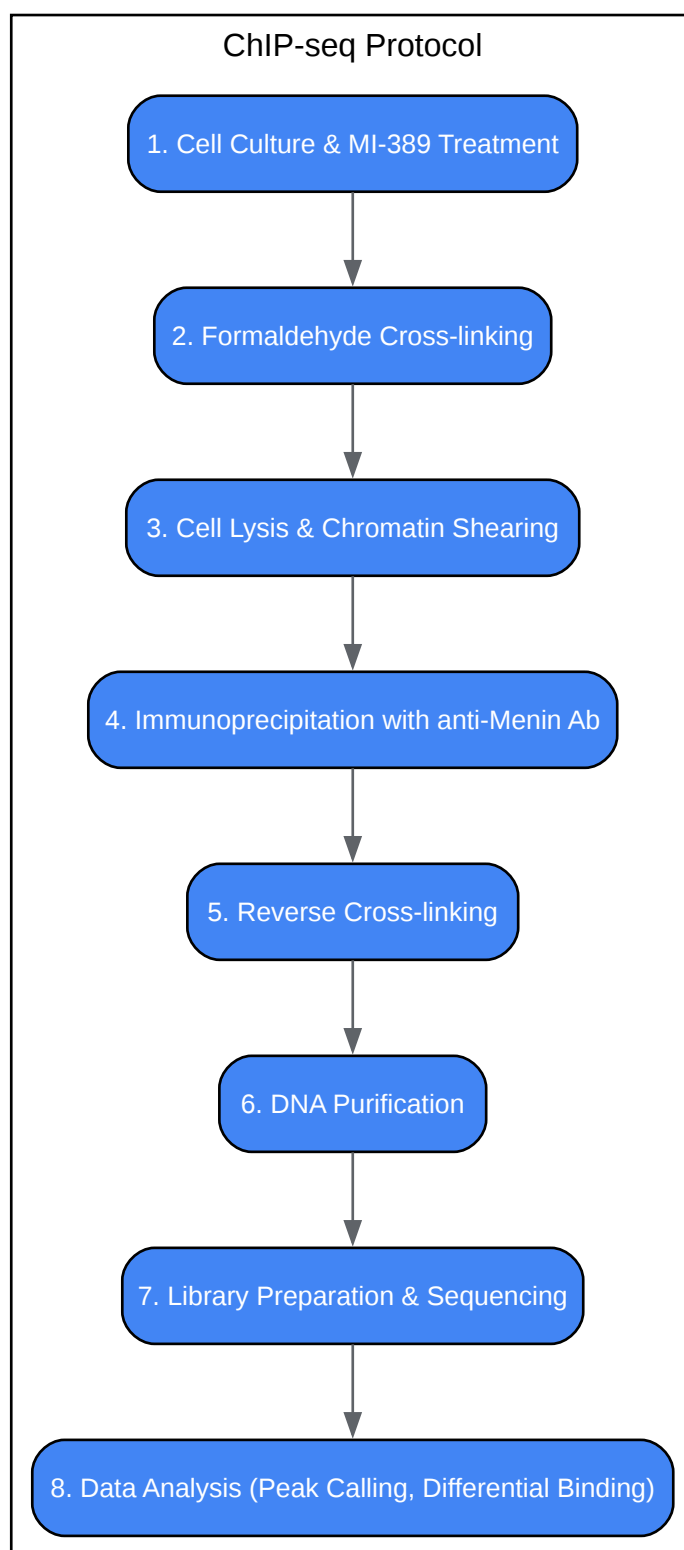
ChIP-seq Protocol

1. Cell Culture & MI-389 Treatment

2. Formaldehyde Cross-linking

3. Cell Lysis & Chromatin Shearing

4. Immunoprecipitation with anti-Menin Ab

5. Reverse Cross-linking

6. DNA Purification

7. Library Preparation & Sequencing

8. Data Analysis (Peak Calling, Differential Binding)